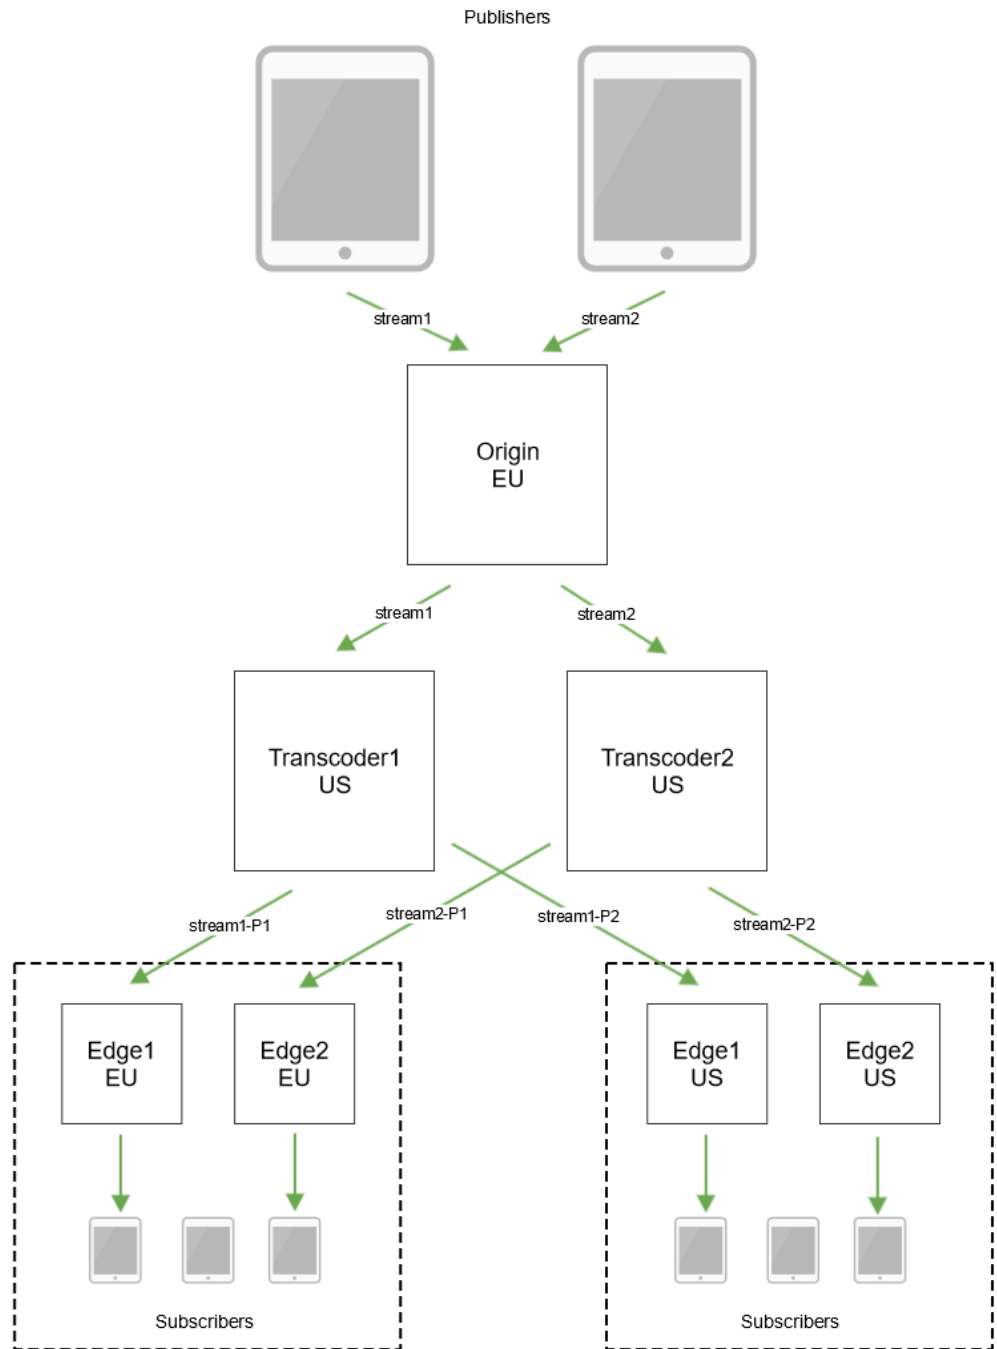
Publishers

stream1

stream2

Origin
EU

stream1

stream2

Transcoder1
US

Transcoder2
US

stream1-P1

stream2-P1

stream1-P2

stream2-P2

Edge1
EU

Edge2
EU

Edge1
US

Edge2
US

Subscribers

Subscribers